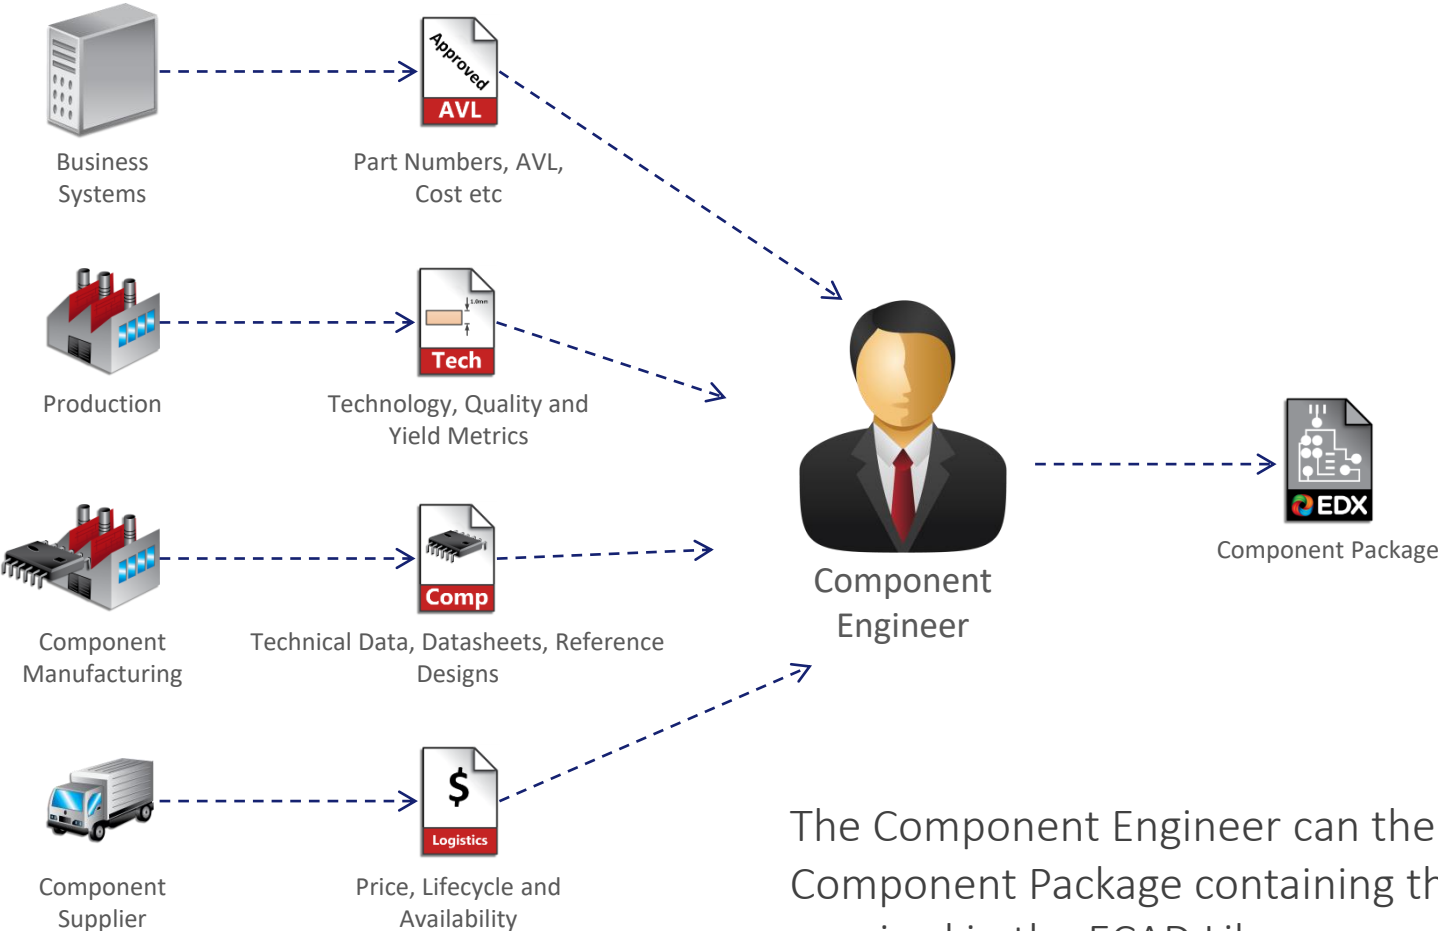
Business Systems

Approved
AVL

Part Numbers, AVL, Cost etc

Production

1.0mm
Tech

Technology, Quality and Yield Metrics

Component Manufacturing

Comp

Technical Data, Datasheets, Reference Designs

Component Supplier

$
Logistics

Price, Lifecycle and Availability

Component Engineer

EDX

Component Package

The Component Engineer can the
Component Package containing th
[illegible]